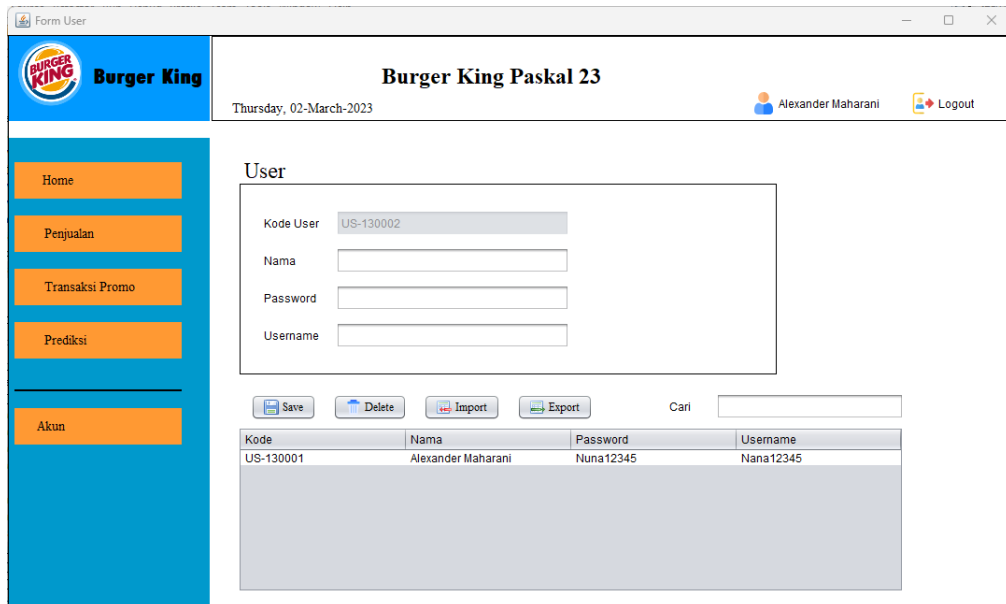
Form User

BURGER KING

Burger King

Burger King Paskal 23

Thursday, 02-March-2023

Alexander Maharani

Logout

Home

Penjualan

Transaksi Promo

Prediksi

Akun

User

Kode User US-130002

Nama

Password

Username

Save

Delete

Import

Export

Cari

| Kode | Nama | Password | Username |
|---|---|---|---|
| US-130001 | Alexander Maharani | Nuna12345 | Nana12345 |